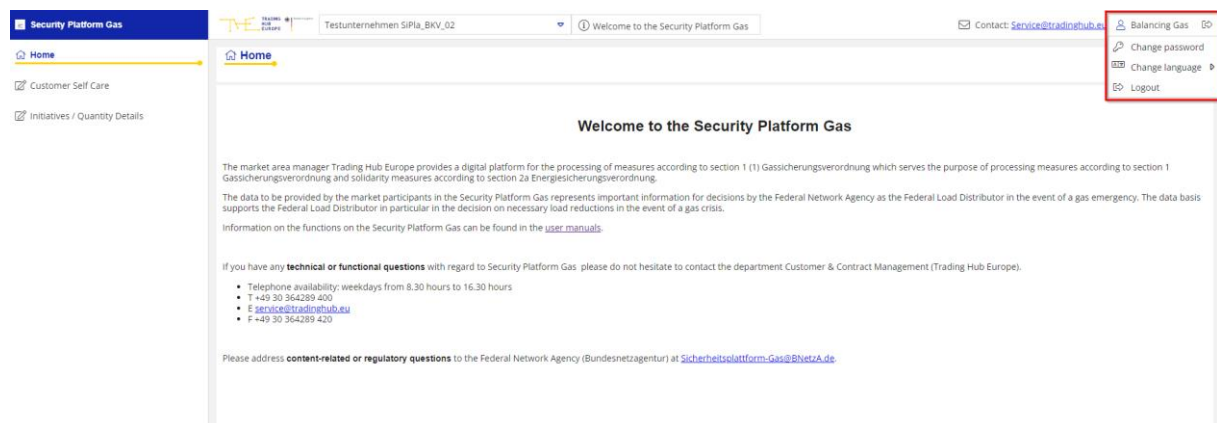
Security Platform Gas

Home

Customer Self Care

Initiatives / Quantity Details

TRADING HUB EUROPE

Testunternehmen SiPla_BKV_02

Welcome to the Security Platform Gas

Contact: Service@tradinghub.eu

Balancing Gas

Change password

Change language

Logout

Home

Welcome to the Security Platform Gas

The market area manager Trading Hub Europe provides a digital platform for the processing of measures according to section 1 (1) Gassicherungsverordnung which serves the purpose of processing measures according to section 1 Gassicherungsverordnung and solidarity measures according to section 2a Energiesicherungsverordnung.

The data to be provided by the market participants in the Security Platform Gas represents important information for decisions by the Federal Network Agency as the Federal Load Distributor in the event of a gas emergency. The data basis supports the Federal Load Distributor in particular in the decision on necessary load reductions in the event of a gas crisis.

Information on the functions on the Security Platform Gas can be found in the user manuals.

If you have any technical or functional questions with regard to Security Platform Gas please do not hesitate to contact the department Customer & Contract Management (Trading Hub Europe).

- Telephone availability: weekdays from 8.30 hours to 16.30 hours
- T +49 30 364289 400
- E service@tradinghub.eu
- F +49 30 364289 420

Please address content-related or regulatory questions to the Federal Network Agency (Bundesnetzagentur) at Sicherheitsplattform-Gas@BNetzA.de.